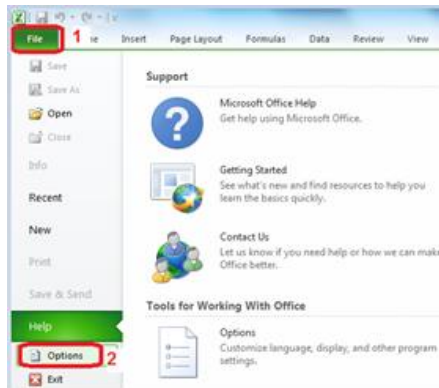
File 1 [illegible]e Insert Page Layout Formulas Data Review View

Save

Save As

Open

Close

Info

Recent

New

Print

Save & Send

Help

Options 2

Exit

Support

Microsoft Office Help
Get help using Microsoft Office.

Getting Started
See what's new and find resources to help you learn the basics quickly.

Contact Us
Let us know if you need help or how we can mak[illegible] Office better.

Tools for Working With Office

Options
Customize language, display, and other program settings.